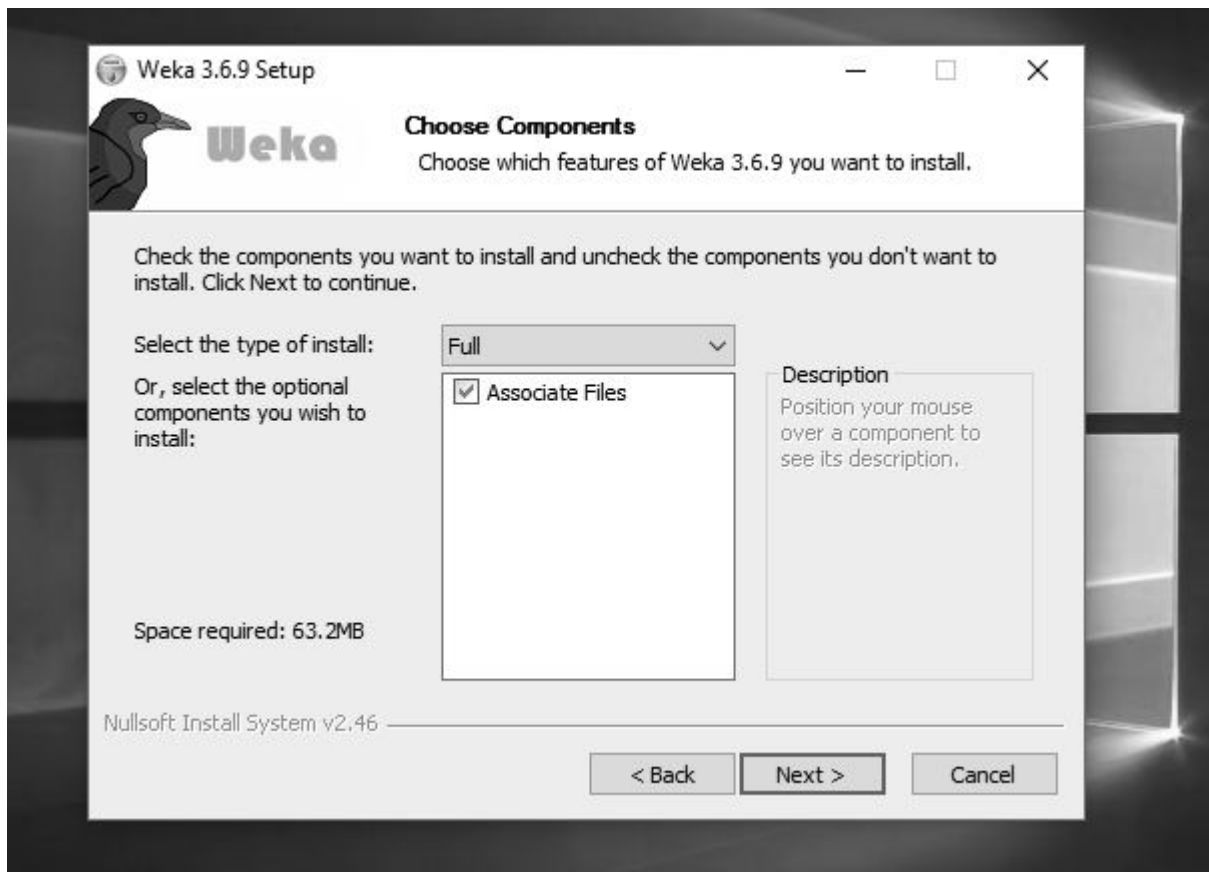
Weka 3.6.9 Setup

Weka

Choose Components
Choose which features of Weka 3.6.9 you want to install.

Check the components you want to install and uncheck the components you don't want to install. Click Next to continue.

Select the type of install:
Full

Or, select the optional components you wish to install:

Associate Files

Description
Position your mouse over a component to see its description.

Space required: 63.2MB

Nullsoft Install System v2.46

< Back
Next >
Cancel